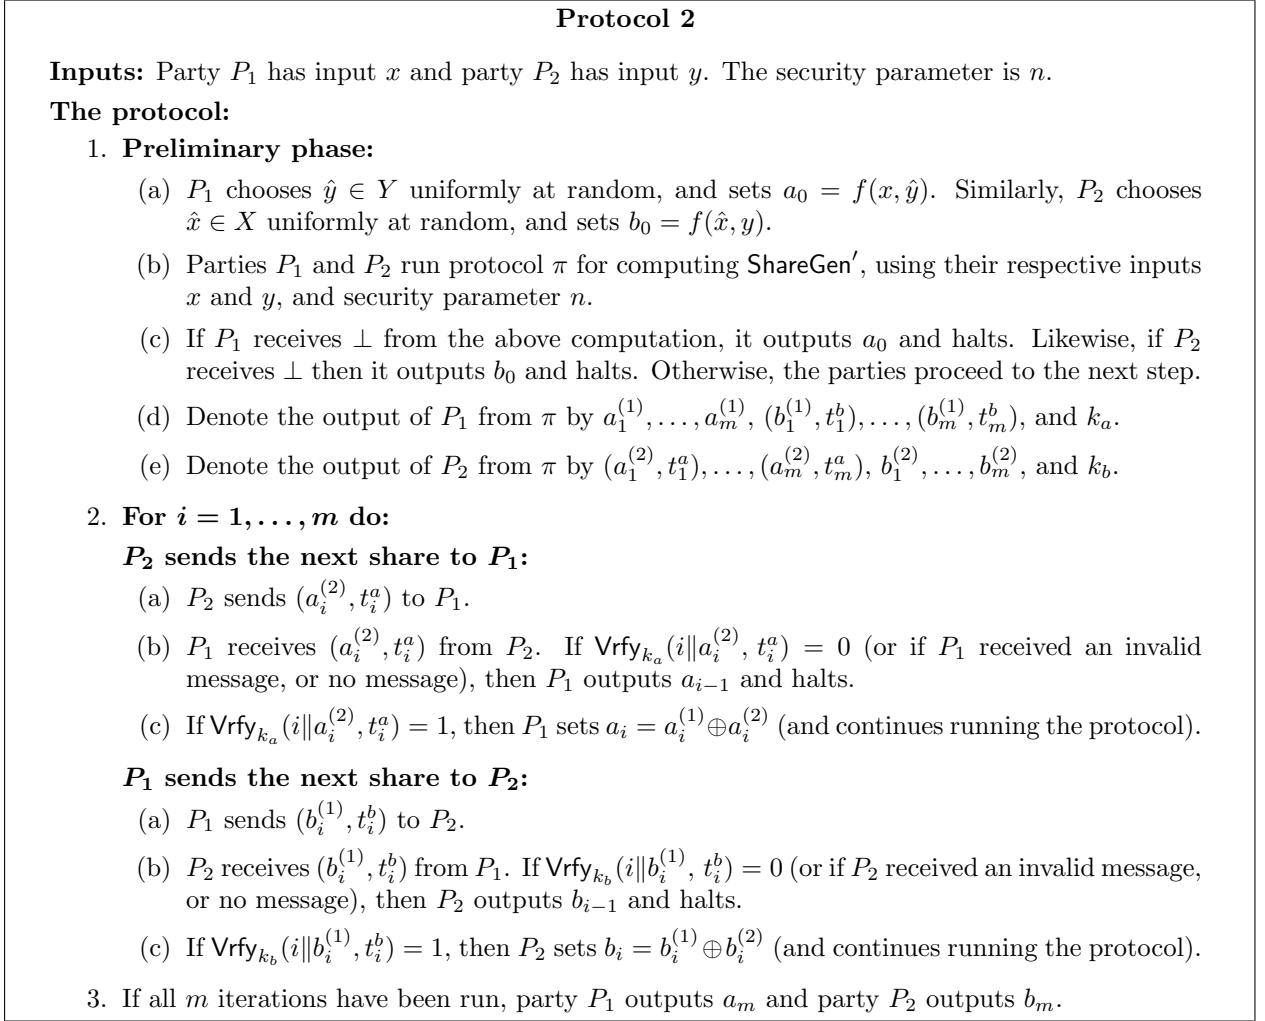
**Protocol 2**

**Inputs:** Party $P_1$ has input $x$ and party $P_2$ has input $y$. The security parameter is $n$.

**The protocol:**

1. **Preliminary phase:**

(a) $P_1$ chooses $\hat{y} \in Y$ uniformly at random, and sets $a_0 = f(x, \hat{y})$. Similarly, $P_2$ chooses $\hat{x} \in X$ uniformly at random, and sets $b_0 = f(\hat{x}, y)$.

(b) Parties $P_1$ and $P_2$ run protocol $\pi$ for computing $\mathsf{ShareGen}'$, using their respective inputs $x$ and $y$, and security parameter $n$.

(c) If $P_1$ receives $\perp$ from the above computation, it outputs $a_0$ and halts. Likewise, if $P_2$ receives $\perp$ then it outputs $b_0$ and halts. Otherwise, the parties proceed to the next step.

(d) Denote the output of $P_1$ from $\pi$ by $a_1^{(1)}, \ldots, a_m^{(1)}$, $(b_1^{(1)}, t_1^b), \ldots, (b_m^{(1)}, t_m^b)$, and $k_a$.

(e) Denote the output of $P_2$ from $\pi$ by $(a_1^{(2)}, t_1^a), \ldots, (a_m^{(2)}, t_m^a)$, $b_1^{(2)}, \ldots, b_m^{(2)}$, and $k_b$.

2. **For $i = 1, \ldots, m$ do:**

**$P_2$ sends the next share to $P_1$:**

(a) $P_2$ sends $(a_i^{(2)}, t_i^a)$ to $P_1$.

(b) $P_1$ receives $(a_i^{(2)}, t_i^a)$ from $P_2$. If $\mathsf{Vrfy}_{k_a}(i \| a_i^{(2)}, t_i^a) = 0$ (or if $P_1$ received an invalid message, or no message), then $P_1$ outputs $a_{i-1}$ and halts.

(c) If $\mathsf{Vrfy}_{k_a}(i \| a_i^{(2)}, t_i^a) = 1$, then $P_1$ sets $a_i = a_i^{(1)} \oplus a_i^{(2)}$ (and continues running the protocol).

**$P_1$ sends the next share to $P_2$:**

(a) $P_1$ sends $(b_i^{(1)}, t_i^b)$ to $P_2$.

(b) $P_2$ receives $(b_i^{(1)}, t_i^b)$ from $P_1$. If $\mathsf{Vrfy}_{k_b}(i \| b_i^{(1)}, t_i^b) = 0$ (or if $P_2$ received an invalid message, or no message), then $P_2$ outputs $b_{i-1}$ and halts.

(c) If $\mathsf{Vrfy}_{k_b}(i \| b_i^{(1)}, t_i^b) = 1$, then $P_2$ sets $b_i = b_i^{(1)} \oplus b_i^{(2)}$ (and continues running the protocol).

3. If all $m$ iterations have been run, party $P_1$ outputs $a_m$ and party $P_2$ outputs $b_m$.